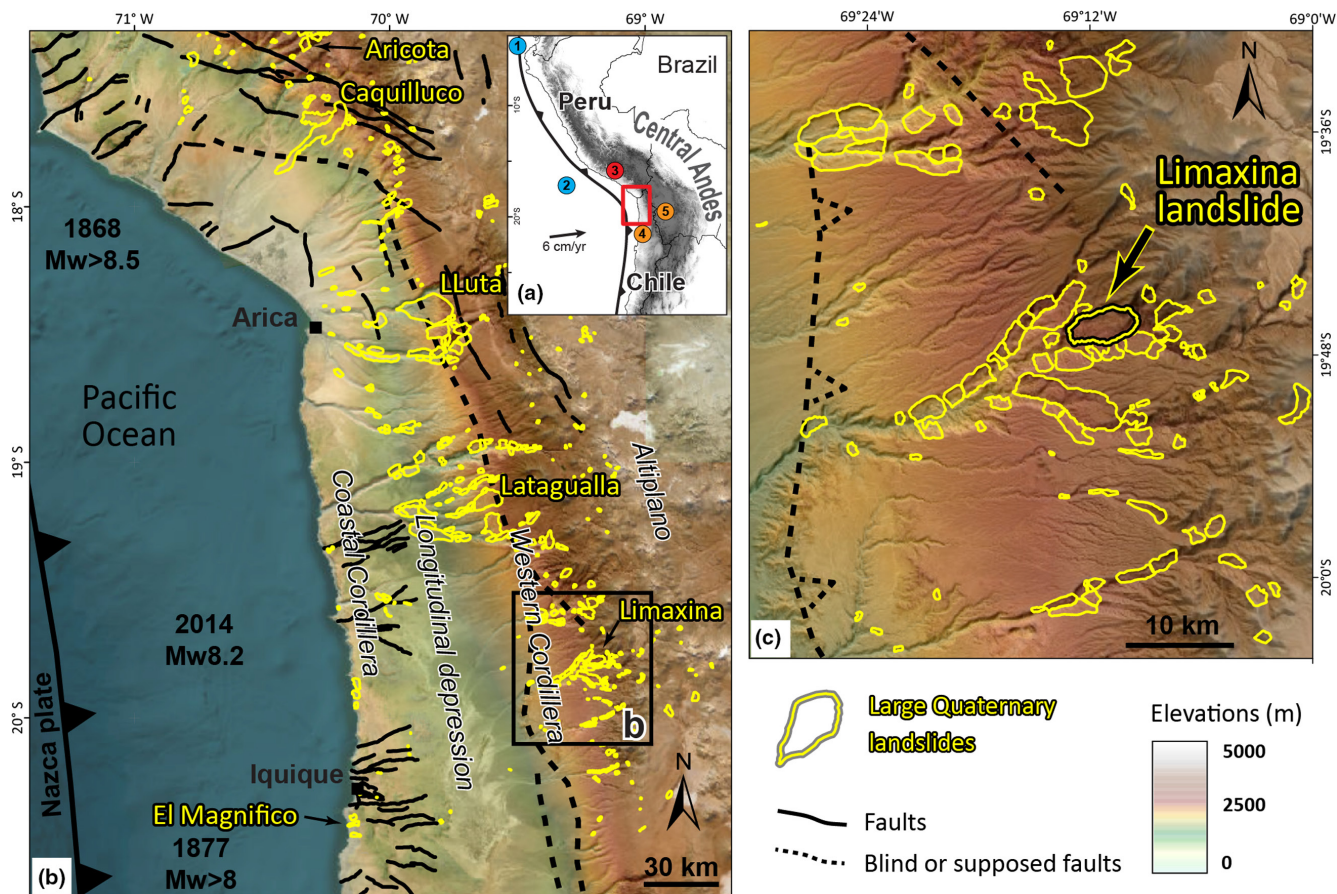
71° W
70° W
69° W
Aricota
Caquilluco
18° S
1868
Mw>8.5
LLuta
Arica
Pacific
Ocean
19° S
Lataguala
Altiplano
Coastal Cordillera
Longitudinal depression
Western Cordillera
2014
Mw8.2
Limaxina
20° S
Nazca plate
b
Iquique
El Magnifico
1877
Mw>8
30 km
N
(b)

1
Brazil
Peru
Central Andes
10° S
3
2
20° S
5
6 cm/yr
4
Chile
(a)

69°24'W
69°12'W
69°0'W
N
19°36'S
Limaxina
landslide
19°48'S
20°0'S
10 km
(c)

Large Quaternary landslides
Faults
Blind or supposed faults
Elevations (m)
5000
2500
0